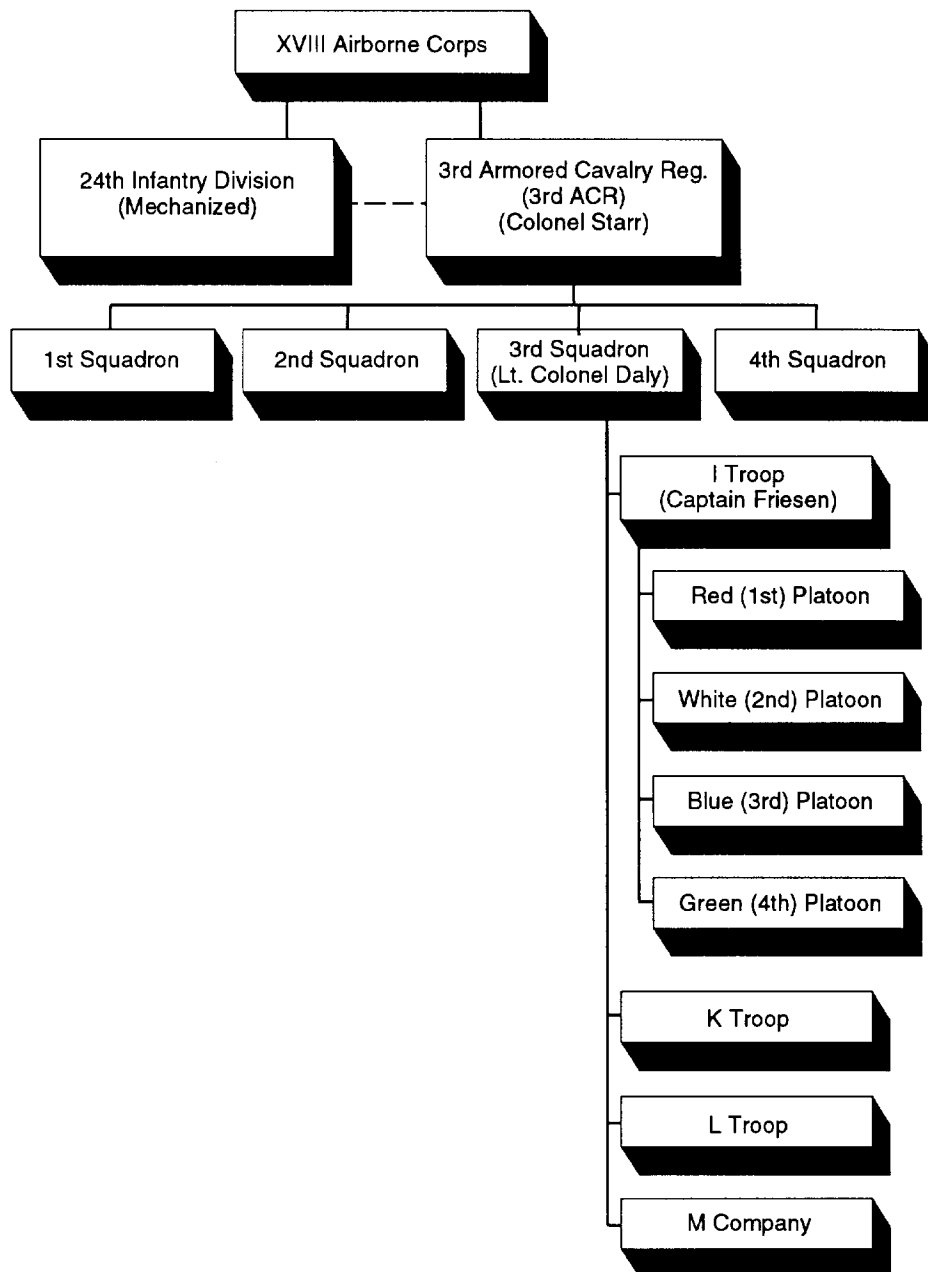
XVIII Airborne Corps

24th Infantry Division (Mechanized)

3rd Armored Cavalry Reg. (3rd ACR) (Colonel Starr)

1st Squadron

2nd Squadron

3rd Squadron (Lt. Colonel Daly)

4th Squadron

I Troop (Captain Friesen)

Red (1st) Platoon

White (2nd) Platoon

Blue (3rd) Platoon

Green (4th) Platoon

K Troop

L Troop

M Company